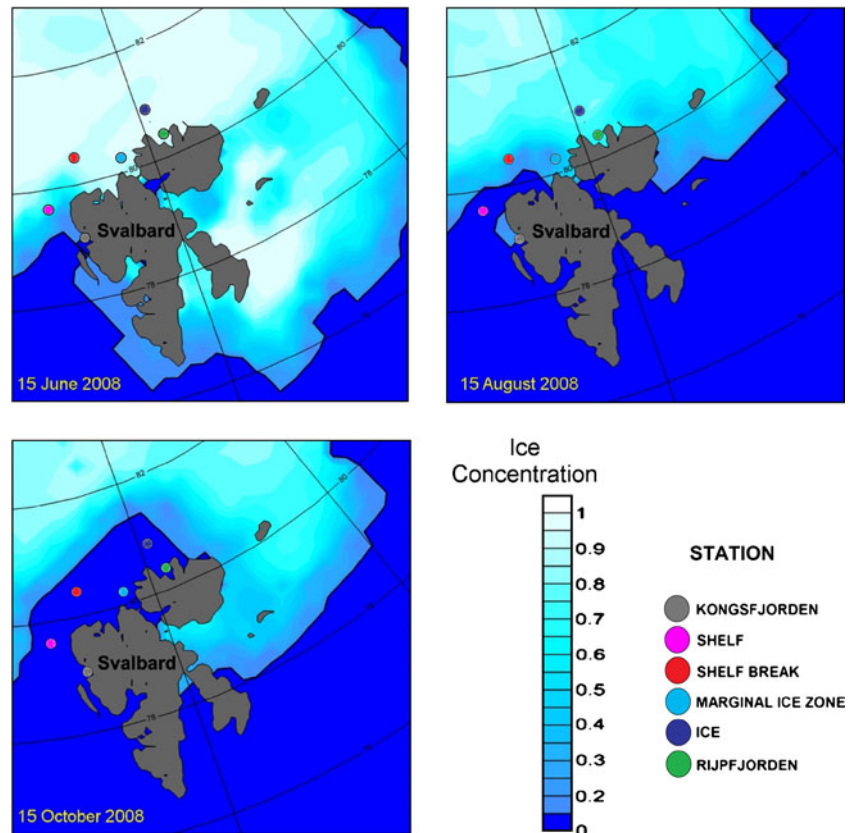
82
80
78
76
Svalbard
15 June 2008

82
80
78
76
Svalbard
15 August 2008

82
80
78
76
Svalbard
15 October 2008

Ice Concentration
1
0.9
0.8
0.7
0.6
0.5
0.4
0.3
0.2
0

STATION
KONGSFJORDEN
SHELF
SHELF BREAK
MARGINAL ICE ZONE
ICE
RIJPFJORDEN